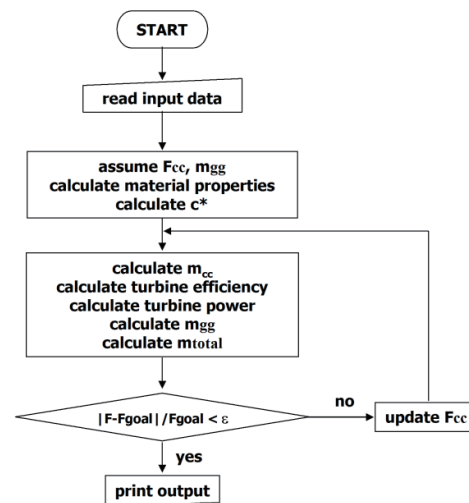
START

read input data

assume $F_{cc}$, $m_{gg}$
calculate material properties
calculate c*

calculate $m_{cc}$
calculate turbine efficiency
calculate turbine power
calculate $m_{gg}$
calculate $m_{total}$

$|F-F_{goal}|/F_{goal} < \varepsilon$

no

update $F_{cc}$

yes

print output